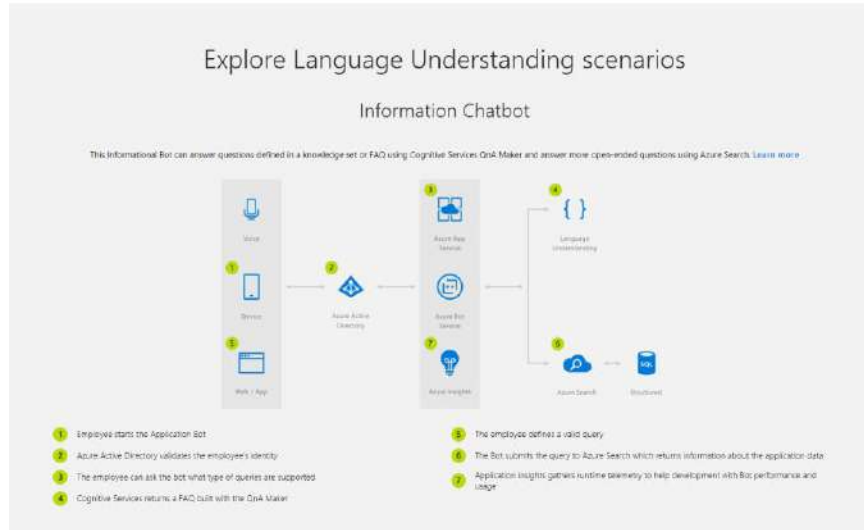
Explore Language Understanding scenarios

Information Chatbot

This Informational Bot can answer questions defined in a knowledge set or FAQ using Cognitive Services QnA Maker and answer more open-ended questions using Azure Search. Learn more

Voice

1
Device

3
Web / App

2
Azure Active Directory

3
Azure App Service

Azure Bot Service

7
Azure Insights

4
{ }
Language Understanding

6
Azure Search

SQL
Structured

1 Employee starts the Application Bot

2 Azure Active Directory validates the employee's identity

3 The employee can ask the bot what type of queries are supported

4 Cognitive Services returns a FAQ built with the QnA Maker

5 The employee defines a valid query

6 The Bot submits the query to Azure Search which returns information about the application data

7 Application Insights gathers runtime telemetry to help development with Bot performance and usage